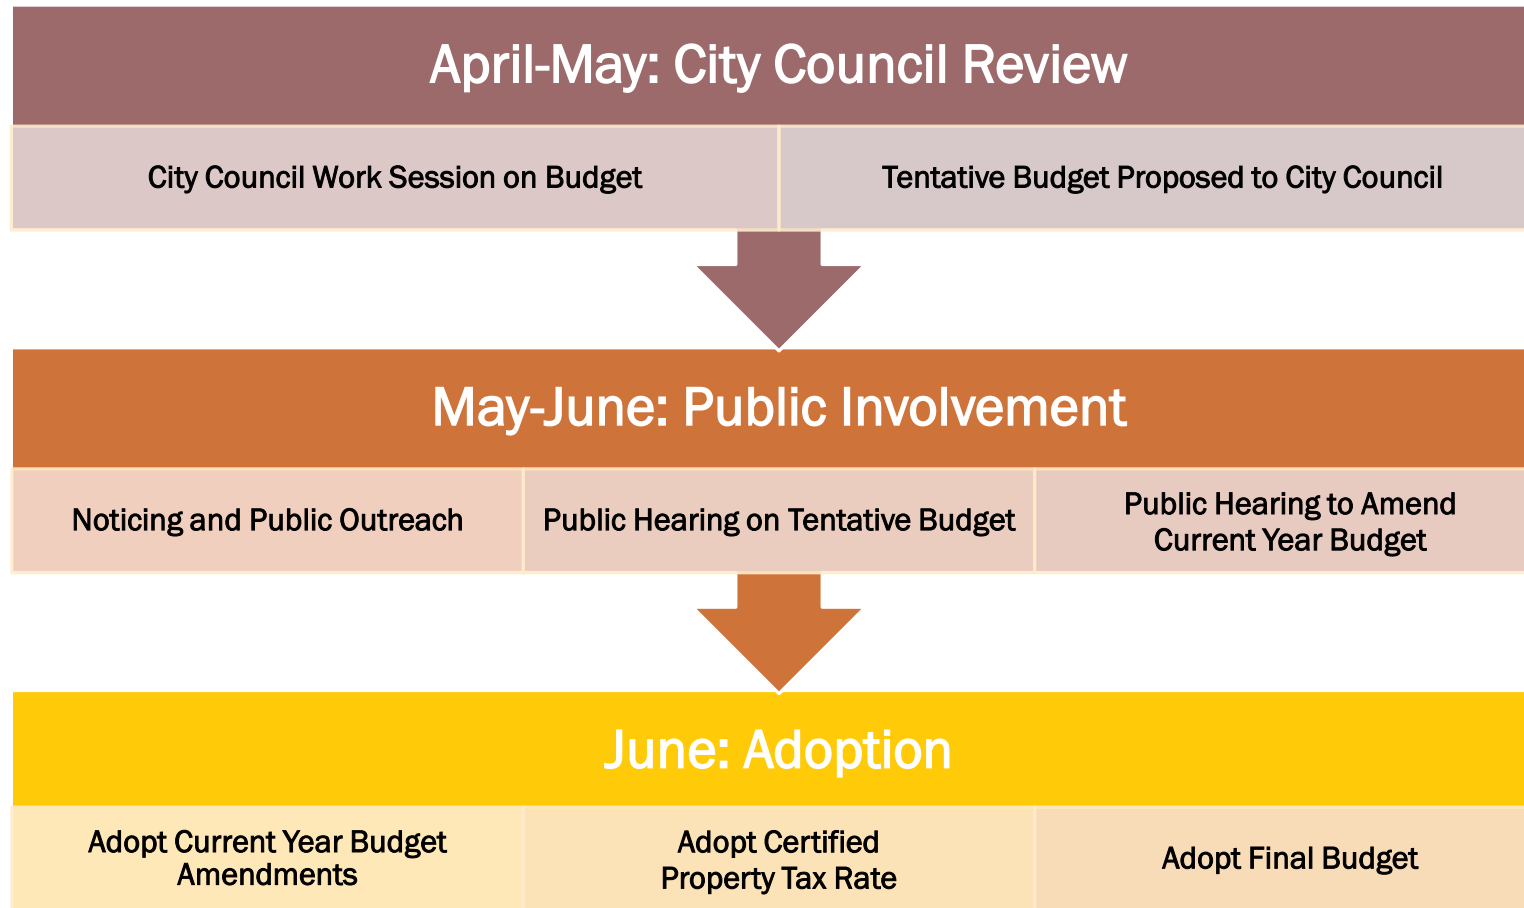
April-May: City Council Review

City Council Work Session on Budget

Tentative Budget Proposed to City Council

May-June: Public Involvement

Noticing and Public Outreach

Public Hearing on Tentative Budget

Public Hearing to Amend Current Year Budget

June: Adoption

Adopt Current Year Budget Amendments

Adopt Certified Property Tax Rate

Adopt Final Budget